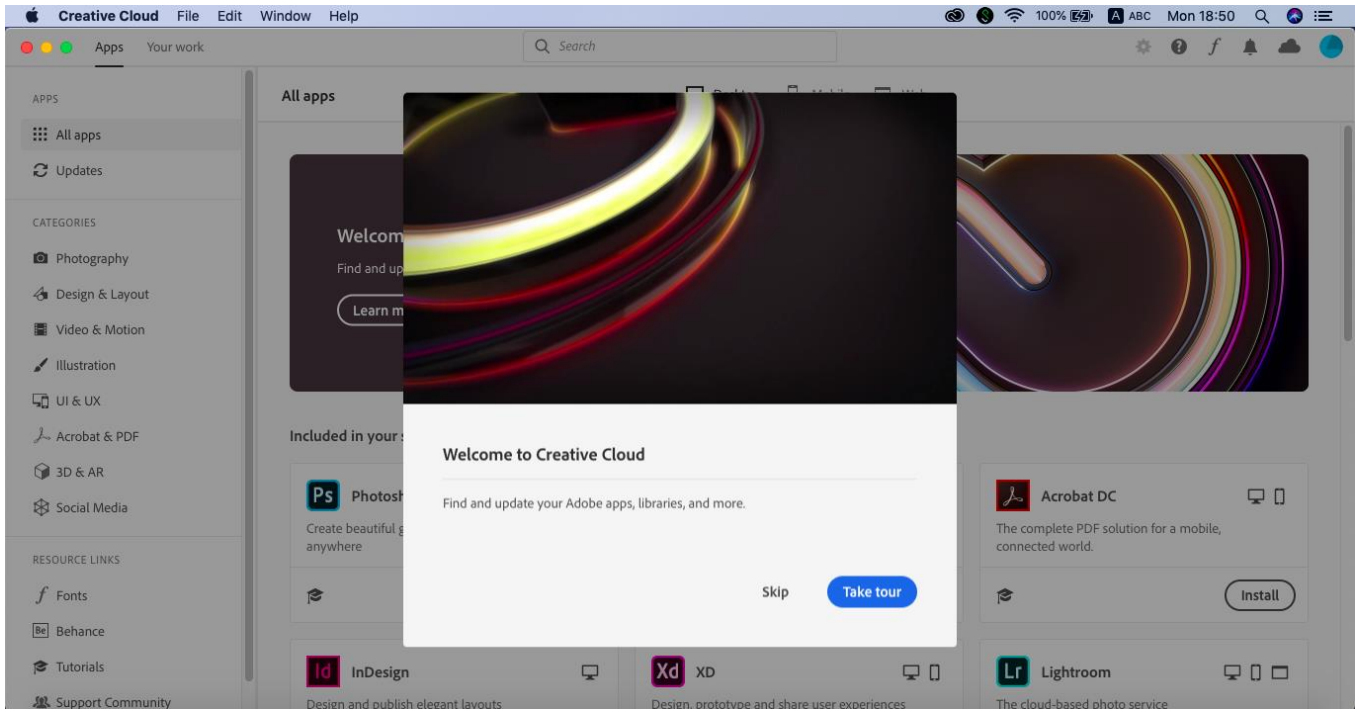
Creative Cloud File Edit Window Help
100% A ABC Mon 18:50

Apps Your work
Search

APPS
All apps
Updates

CATEGORIES
Photography
Design & Layout
Video & Motion
Illustration
UI & UX
Acrobat & PDF
3D & AR
Social Media

RESOURCE LINKS
Fonts
Behance
Tutorials
Support Community

All apps

Welcom
Find and up
Learn m

Included in your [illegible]

Ps Photosh
Create beautiful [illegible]
anywhere

Welcome to Creative Cloud

Find and update your Adobe apps, libraries, and more.

Skip Take tour

Acrobat DC
The complete PDF solution for a mobile, connected world.
Install

Id InDesign
Design and publish elegant layouts

Xd XD
Design, prototype and share user experiences

Lr Lightroom
The cloud-based photo service